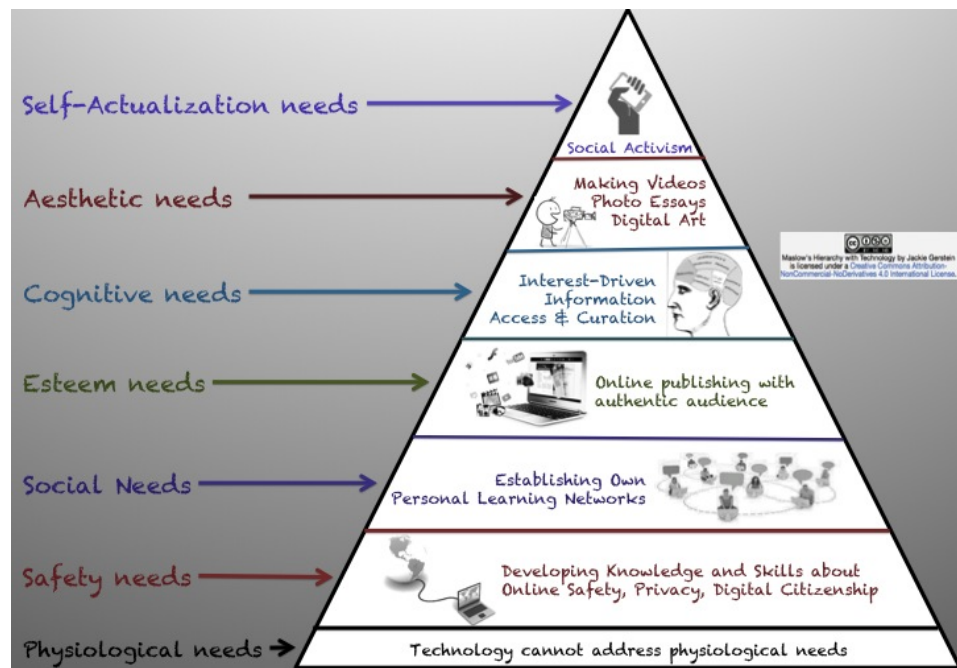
Self-Actualization needs

Social Activism

Aesthetic needs

Making Videos
Photo Essays
Digital Art

Maslow's Hierarchy with Technology by Jackie Gerstein is licensed under a Creative Commons Attribution-NonCommercial-NoDerivatives 4.0 International License.

Cognitive needs

Interest-Driven Information Access & Curation

Esteem needs

Online publishing with authentic audience

Social Needs

Establishing Own Personal Learning Networks

Safety needs

Developing Knowledge and Skills about Online Safety, Privacy, Digital Citizenship

Physiological needs

Technology cannot address physiological needs